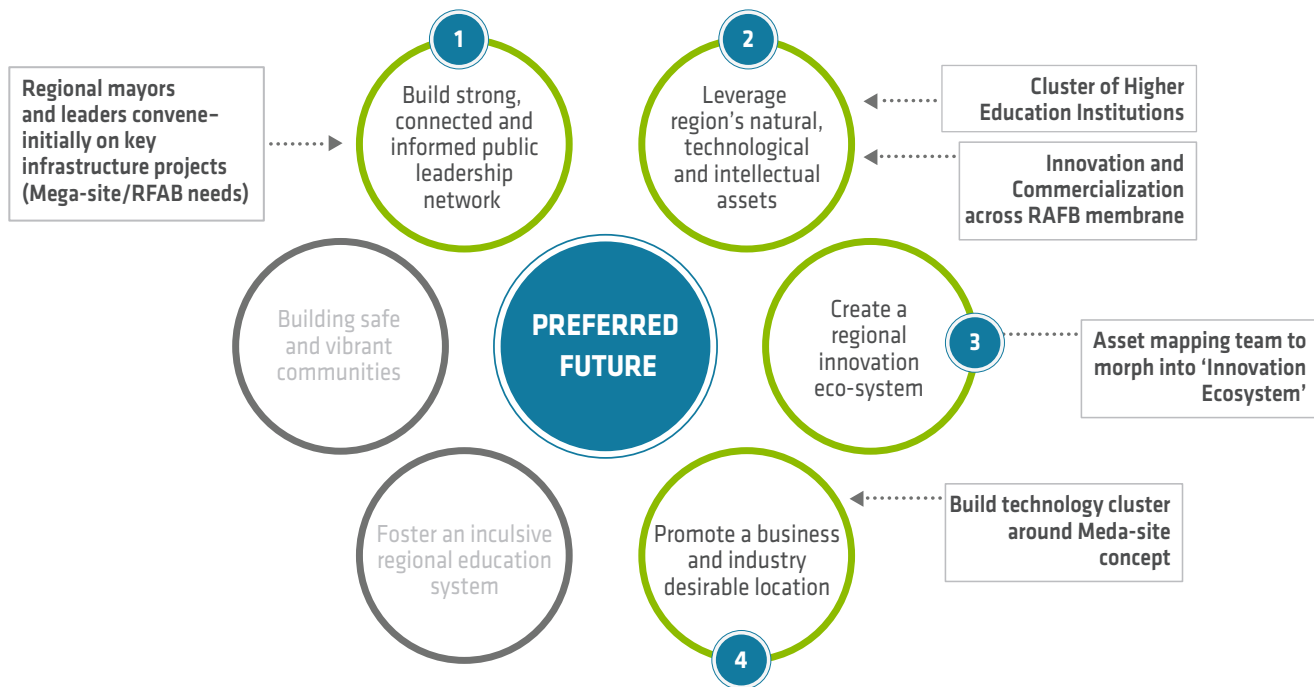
Regional mayors and leaders convene– initially on key infrastructure projects (Mega-site/RFAB needs)

1

Build strong, connected and informed public leadership network

2

Leverage region's natural, technological and intellectual assets

Cluster of Higher Education Institutions

Innovation and Commercialization across RAFB membrane

Building safe and vibrant communities

PREFERRED FUTURE

Create a regional innovation eco-system

3

Asset mapping team to morph into 'Innovation Ecosystem'

Foster an inculsive regional education system

Promote a business and industry desirable location

4

Build technology cluster around Meda-site concept